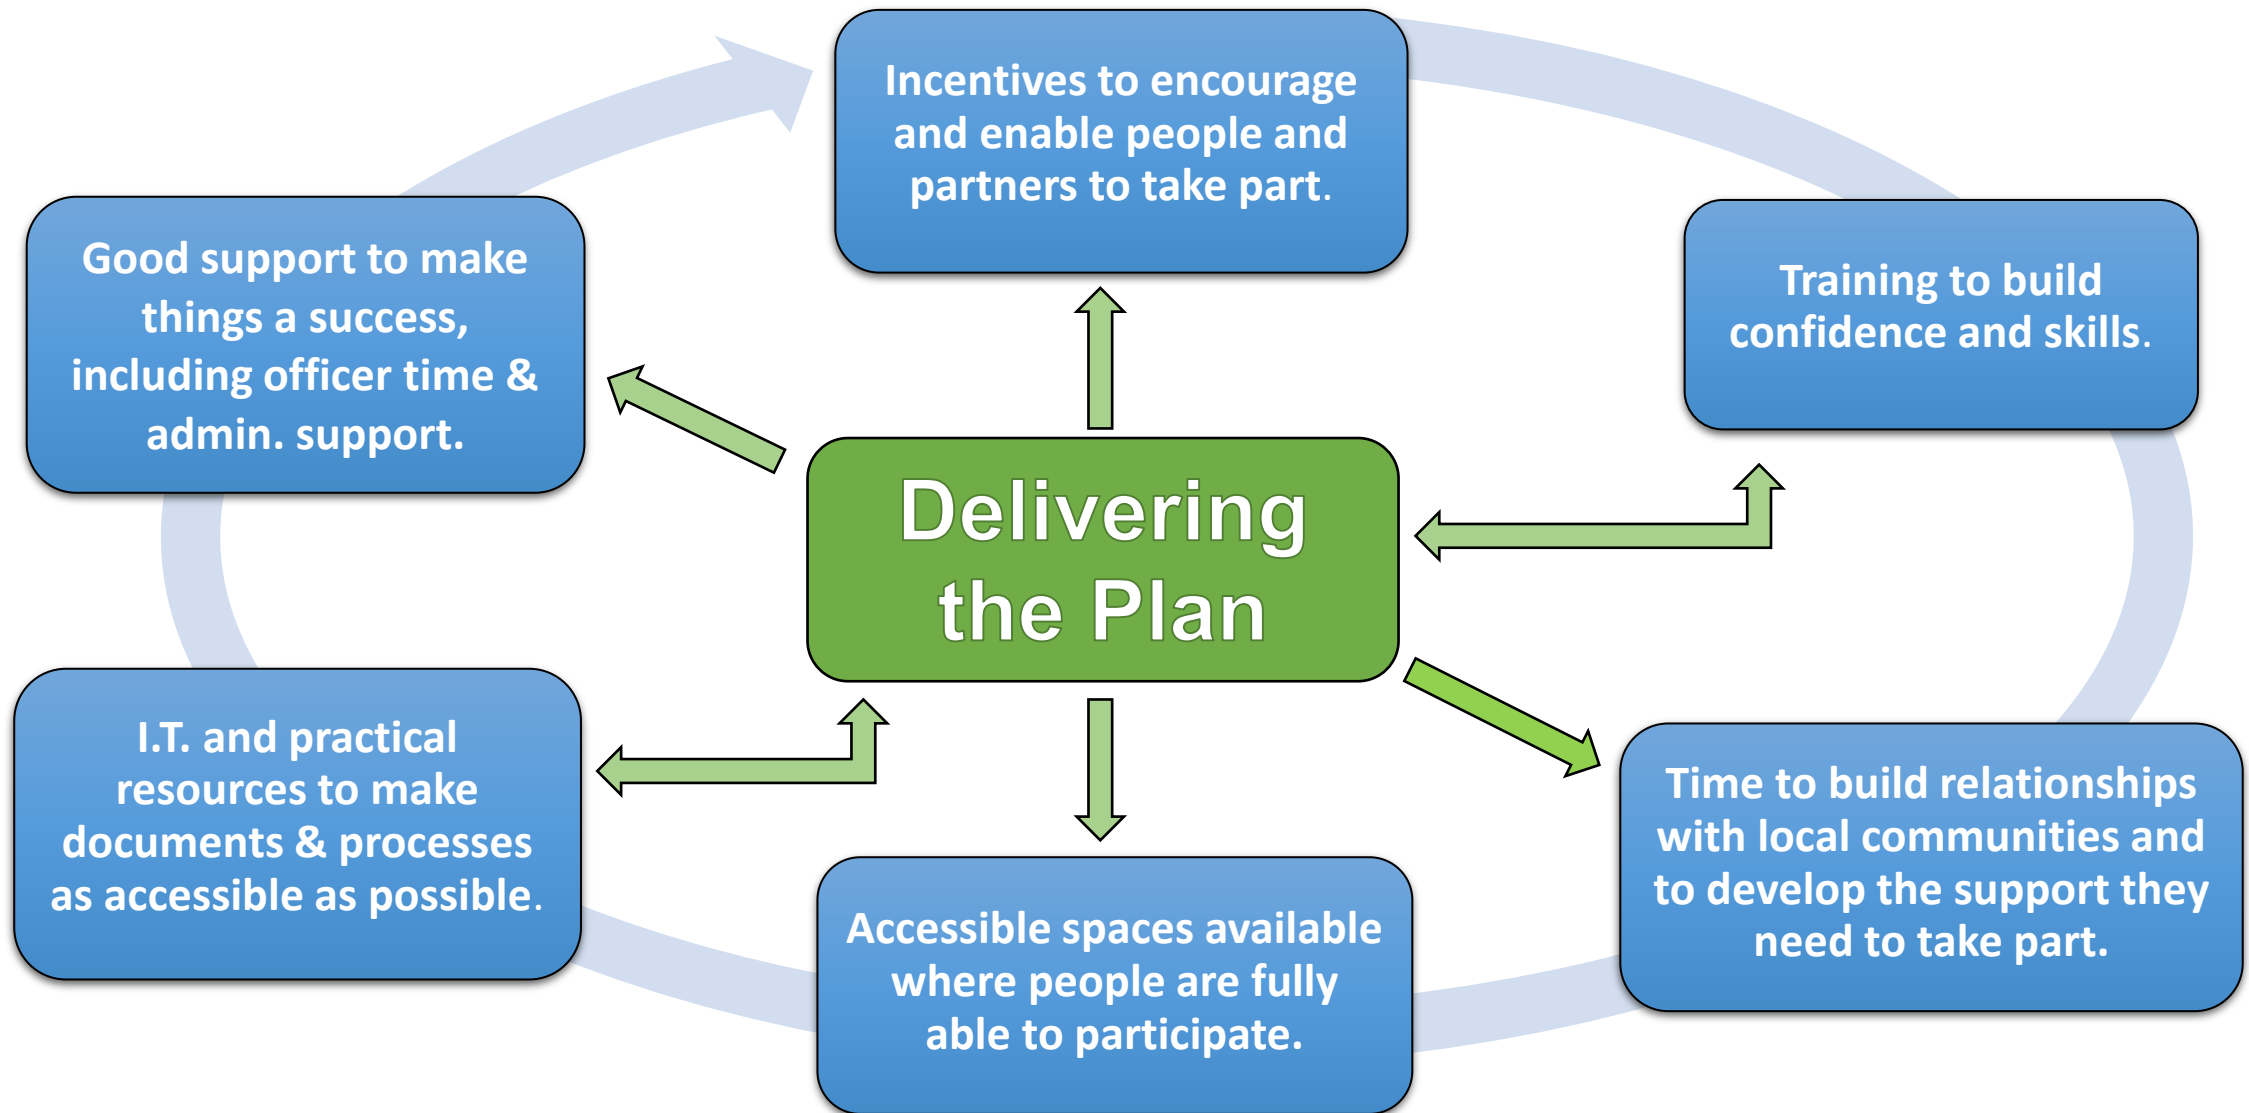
Incentives to encourage and enable people and partners to take part.

Good support to make things a success, including officer time & admin. support.

Training to build confidence and skills.

Delivering the Plan

I.T. and practical resources to make documents & processes as accessible as possible.

Time to build relationships with local communities and to develop the support they need to take part.

Accessible spaces available where people are fully able to participate.